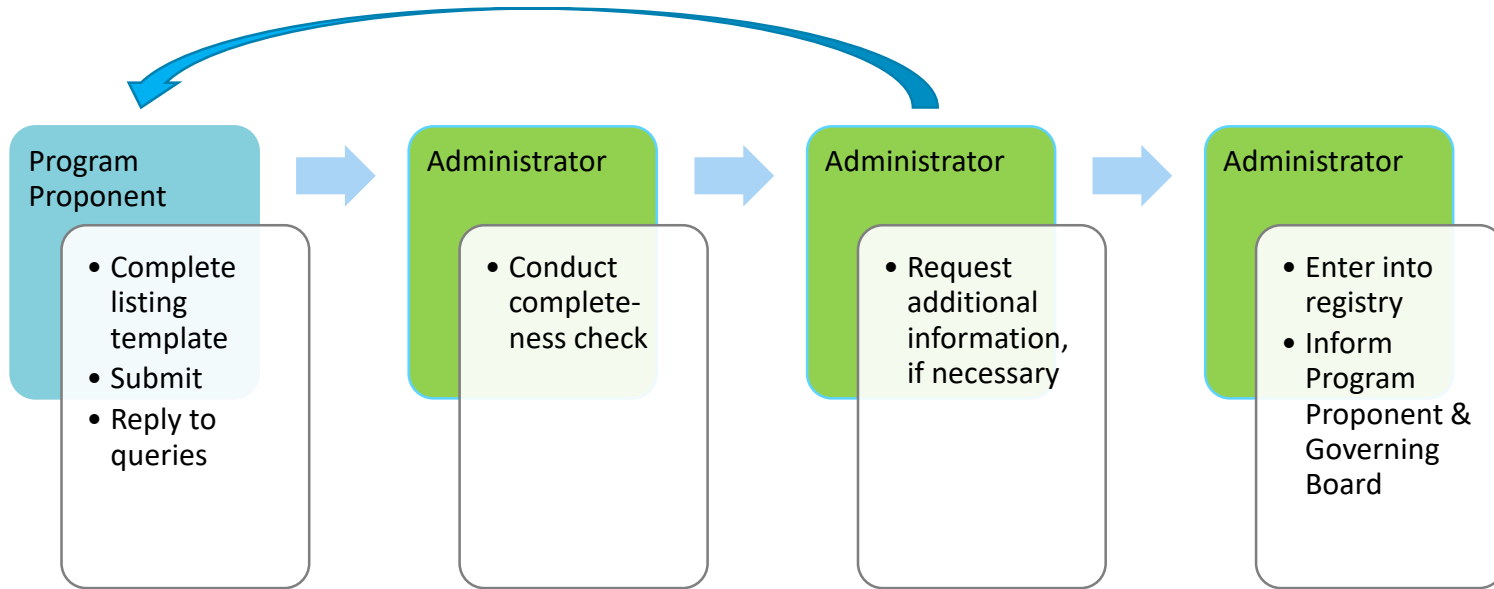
Program Proponent

• Complete listing template
• Submit
• Reply to queries

Administrator

• Conduct completeness check

Administrator

• Request additional information, if necessary

Administrator

• Enter into registry
• Inform Program Proponent & Governing Board